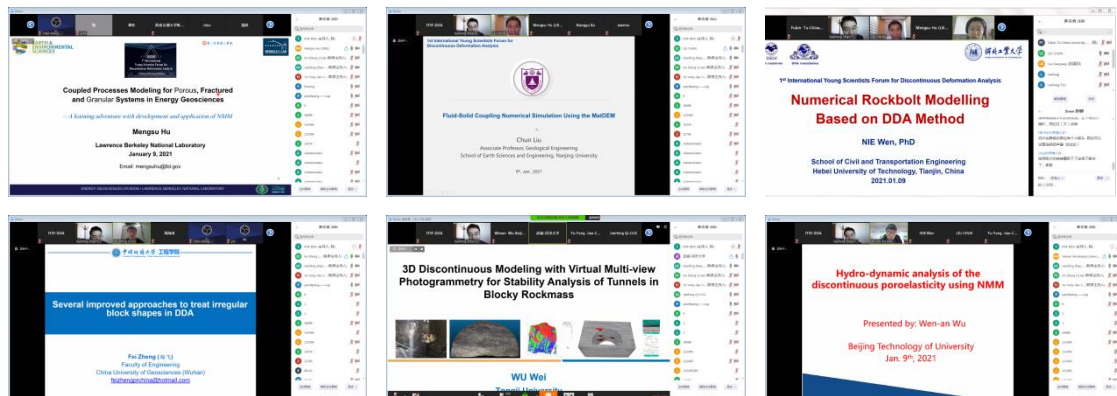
Coupled Processes Modeling for Porous, Fractured and Granular Systems in Energy Geosciences

-- A learning adventure with development and application of NMM

Mengsu Hu

Lawrence Berkeley National Laboratory

January 9, 2021

Email: mengsuhu@lbl.gov

ENERGY GEOSCIENCES DIVISION • LAWRENCE BERKELEY NATIONAL LABORATORY

1st International Young Scientists Forum for Discontinuous Deformation Analysis

Fluid-Solid Coupling Numerical Simulation Using the MatDEM

Chun Liu

Associate Professor, Geological Engineering

School of Earth Sciences and Engineering, Nanjing University

9th Jan., 2021

1st International Young Scientists Forum for Discontinuous Deformation Analysis

河北工業大學

Numerical Rockbolt Modelling Based on DDA Method

NIE Wen, PhD

School of Civil and Transportation Engineering

Hebei University of Technology, Tianjin, China

2021.01.09

中国地质大学 工程学院

Several improved approaches to treat irregular block shapes in DDA

Fei Zheng (郑飞)

Faculty of Engineering

China University of Geosciences (Wuhan)

feizhengcn@hotmail.com

3D Discontinuous Modeling with Virtual Multi-view Photogrammetry for Stability Analysis of Tunnels in Blocky Rockmass

WU Wei

Tongji University

Hydro-dynamic analysis of the discontinuous poroelasticity using NMM

Presented by: Wen-an Wu

Beijing Technology of University

Jan. 9th, 2021